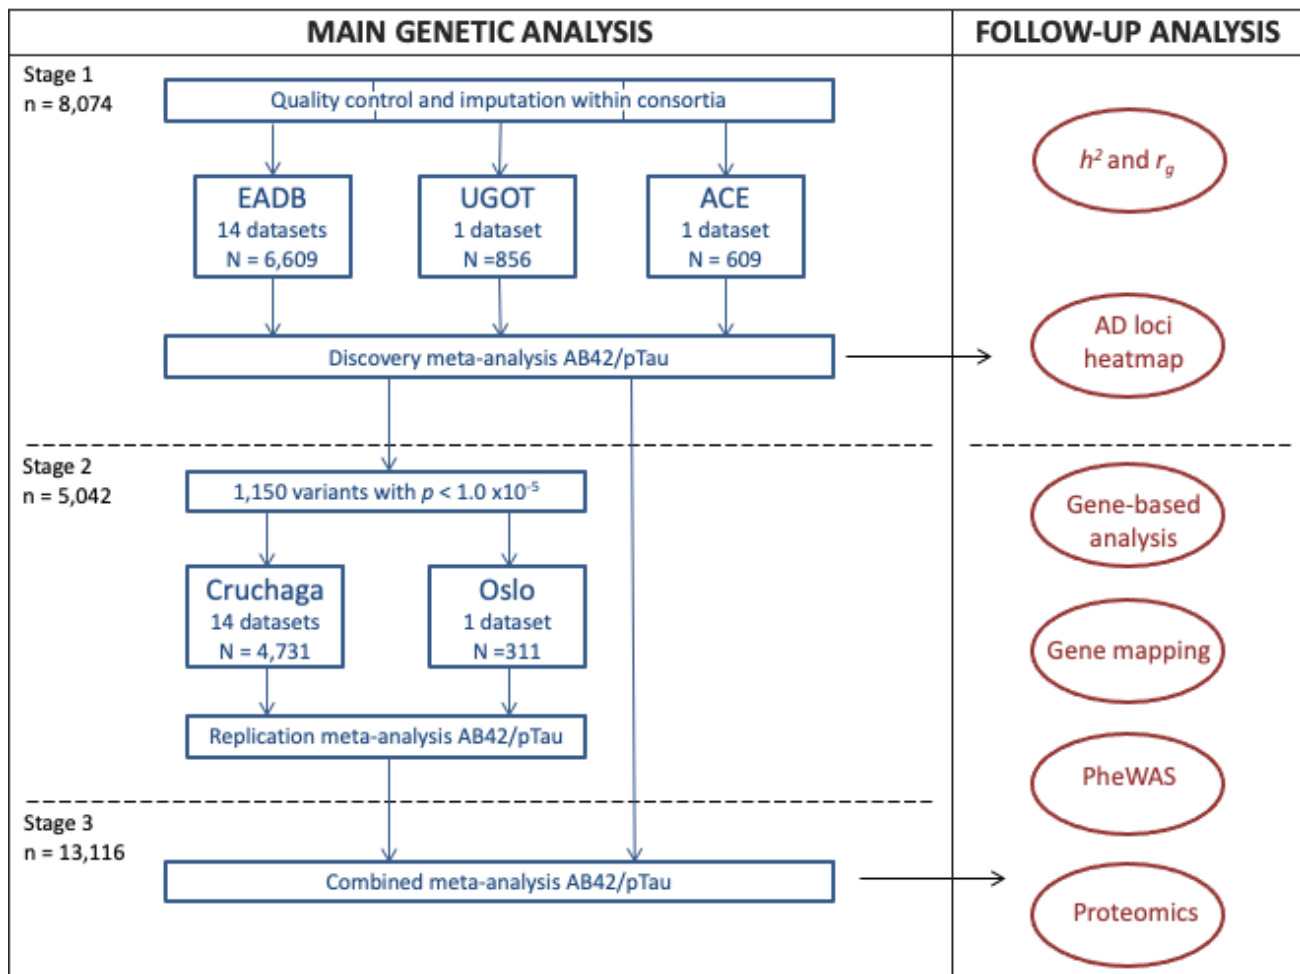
MAIN GENETIC ANALYSIS

FOLLOW-UP ANALYSIS

Stage 1
n = 8,074

Quality control and imputation within consortia

EADB
14 datasets
N = 6,609

UGOT
1 dataset
N =856

ACE
1 dataset
N = 609

Discovery meta-analysis AB42/pTau

Stage 2
n = 5,042

1,150 variants with $p < 1.0 \times 10^{-5}$

Cruchaga
14 datasets
N = 4,731

Oslo
1 dataset
N =311

Replication meta-analysis AB42/pTau

Stage 3
n = 13,116

Combined meta-analysis AB42/pTau

$h^2$ and $r_g$

AD loci heatmap

Gene-based analysis

Gene mapping

PheWAS

Proteomics